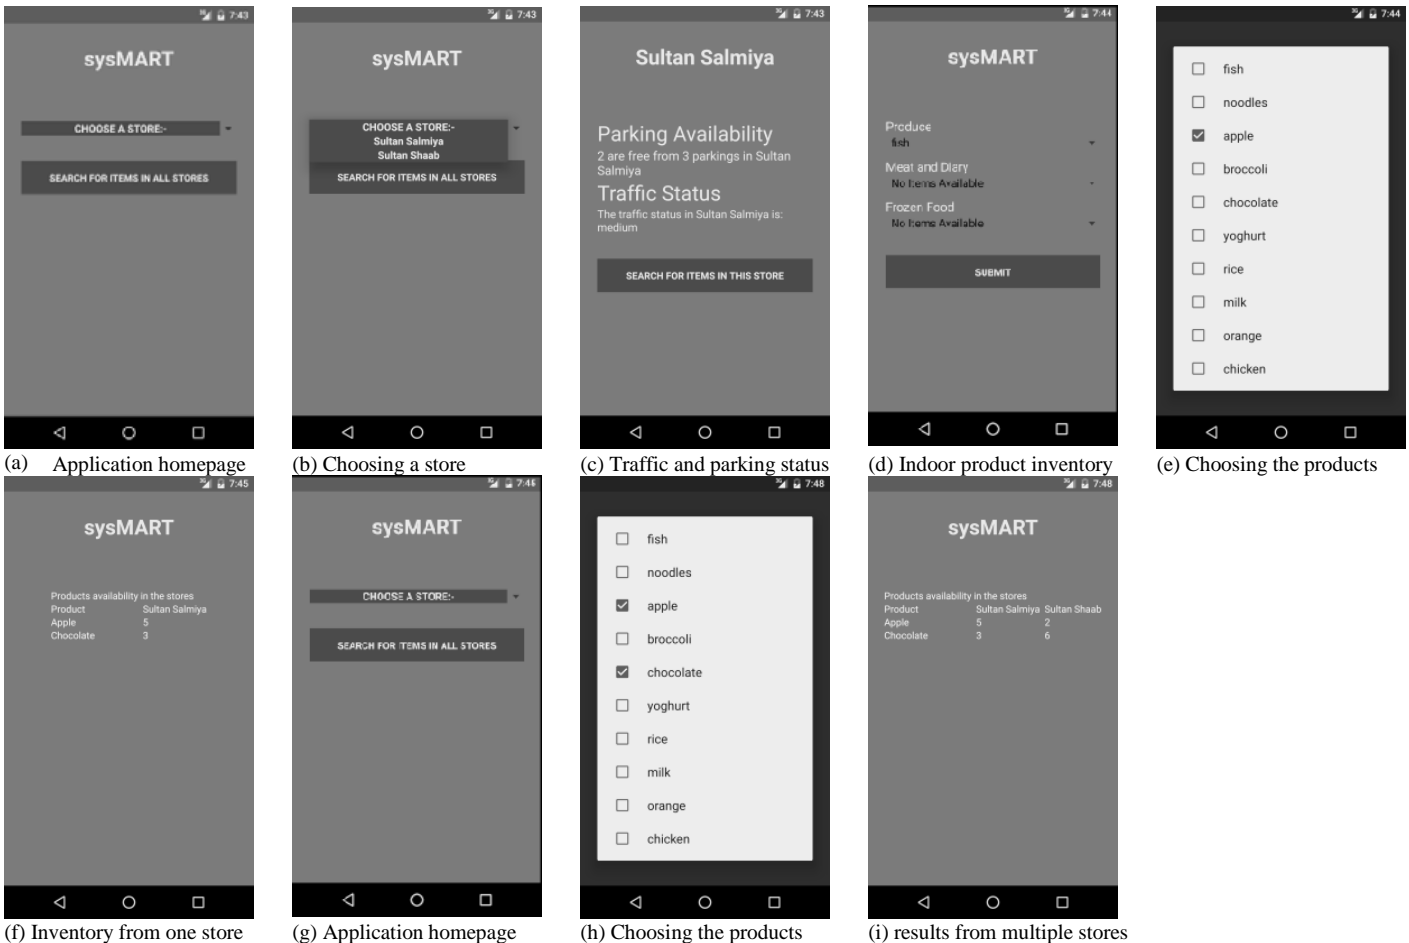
7:43

sysMART

CHOOSE A STORE:-

SEARCH FOR ITEMS IN ALL STORES

(a) Application homepage

7:43

sysMART

CHOOSE A STORE:-
Sultan Salmiya
Sultan Shaab

SEARCH FOR ITEMS IN ALL STORES

(b) Choosing a store

7:43

Sultan Salmiya

Parking Availability
2 are free from 3 parkings in Sultan Salmiya

Traffic Status
The traffic status in Sultan Salmiya is: medium

SEARCH FOR ITEMS IN THIS STORE

(c) Traffic and parking status

7:44

sysMART

Produce
fish

Meat and Diary
No Items Available

Frozen Food
No Items Available

SUBMIT

(d) Indoor product inventory

7:44

fish
noodles
apple
broccoli
chocolate
yoghurt
rice
milk
orange
chicken

(e) Choosing the products

7:45

sysMART

Products availability in the stores

| Product | Sultan Salmiya |
|---|---|
| Apple | 5 |
| Chocolate | 3 |

(f) Inventory from one store

7:46

sysMART

CHOOSE A STORE:-

SEARCH FOR ITEMS IN ALL STORES

(g) Application homepage

7:48

fish
noodles
apple
broccoli
chocolate
yoghurt
rice
milk
orange
chicken

(h) Choosing the products

7:48

sysMART

Products availability in the stores

| Product | Sultan Salmiya | Sultan Shaab |
|---|---|---|
| Apple | 5 | 2 |
| Chocolate | 3 | 6 |

(i) results from multiple stores